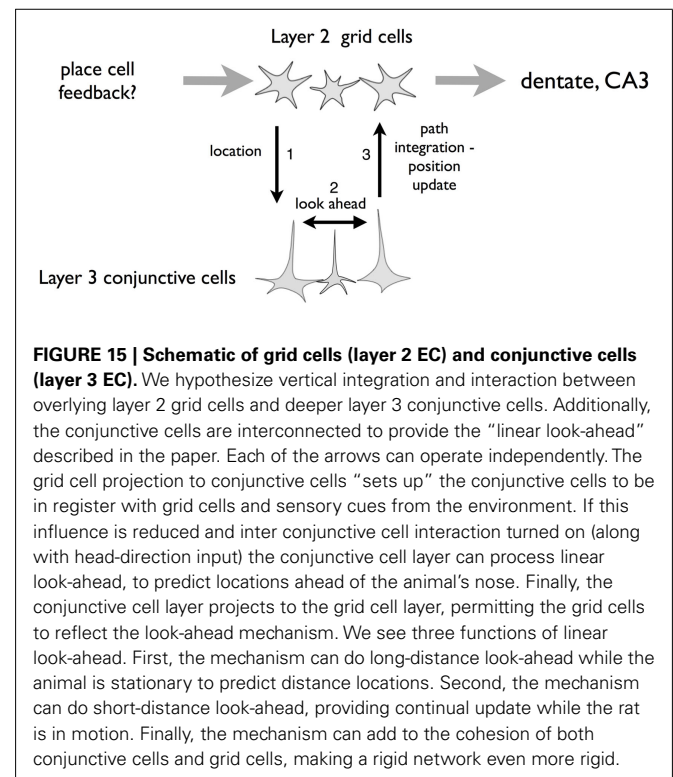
Layer 2 grid cells

place cell feedback?

dentate, CA3

location 1

3

path integration - position update

2 look ahead

Layer 3 conjunctive cells

**FIGURE 15 | Schematic of grid cells (layer 2 EC) and conjunctive cells (layer 3 EC).** We hypothesize vertical integration and interaction between overlying layer 2 grid cells and deeper layer 3 conjunctive cells. Additionally, the conjunctive cells are interconnected to provide the "linear look-ahead" described in the paper. Each of the arrows can operate independently. The grid cell projection to conjunctive cells "sets up" the conjunctive cells to be in register with grid cells and sensory cues from the environment. If this influence is reduced and inter conjunctive cell interaction turned on (along with head-direction input) the conjunctive cell layer can process linear look-ahead, to predict locations ahead of the animal's nose. Finally, the conjunctive cell layer projects to the grid cell layer, permitting the grid cells to reflect the look-ahead mechanism. We see three functions of linear look-ahead. First, the mechanism can do long-distance look-ahead while the animal is stationary to predict distance locations. Second, the mechanism can do short-distance look-ahead, providing continual update while the rat is in motion. Finally, the mechanism can add to the cohesion of both conjunctive cells and grid cells, making a rigid network even more rigid.